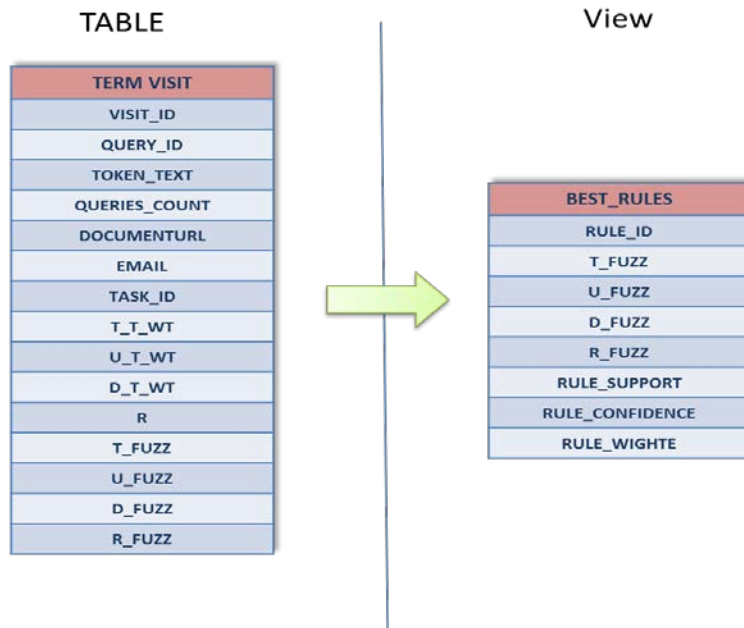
TABLE

View

| TERM VISIT |
|---|
| VISIT_ID |
| QUERY_ID |
| TOKEN_TEXT |
| QUERIES_COUNT |
| DOCUMENTURL |
| EMAIL |
| TASK_ID |
| T_T_WT |
| U_T_WT |
| D_T_WT |
| R |
| T_FUZZ |
| U_FUZZ |
| D_FUZZ |
| R_FUZZ |

| BEST_RULES |
|---|
| RULE_ID |
| T_FUZZ |
| U_FUZZ |
| D_FUZZ |
| R_FUZZ |
| RULE_SUPPORT |
| RULE_CONFIDENCE |
| RULE_WIGHTE |